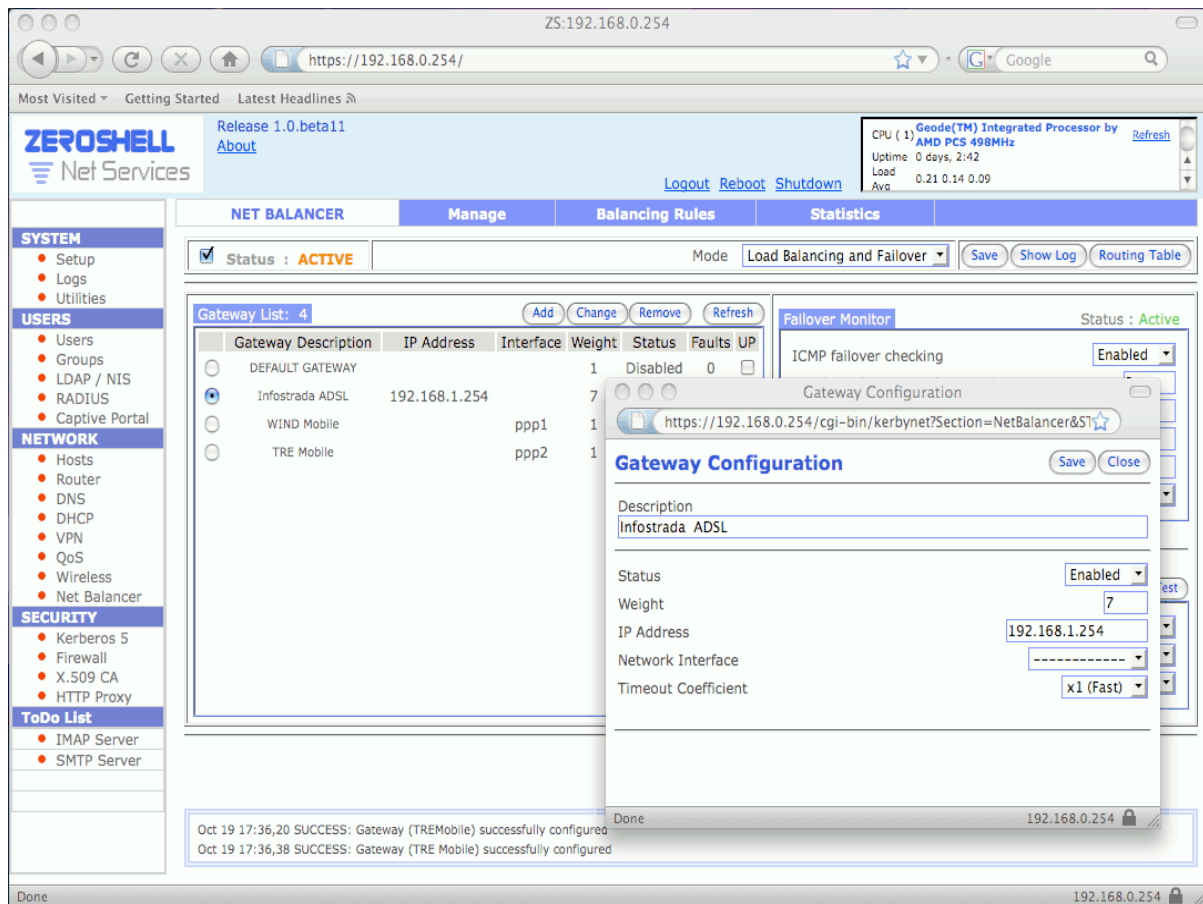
ZS:192.168.0.254

https://192.168.0.254/

Google

Most Visited ▾ Getting Started Latest Headlines

ZEROSHELL Net Services

Release 1.0.beta11
About

Logout Reboot Shutdown

CPU ( 1) Geode(TM) Integrated Processor by AMD PCS 498MHz
Refresh
Uptime 0 days, 2:42
Load Avg 0.21 0.14 0.09

NET BALANCER | Manage | Balancing Rules | Statistics

SYSTEM
Setup
Logs
Utilities
USERS
Users
Groups
LDAP / NIS
RADIUS
Captive Portal
NETWORK
Hosts
Router
DNS
DHCP
VPN
QoS
Wireless
Net Balancer
SECURITY
Kerberos 5
Firewall
X.509 CA
HTTP Proxy
ToDo List
IMAP Server
SMTP Server

Status : ACTIVE

Mode Load Balancing and Failover

Save Show Log Routing Table

Gateway List: 4

Add Change Remove Refresh

| | Gateway Description | IP Address | Interface | Weight | Status | Faults | UP |
|---|---|---|---|---|---|---|---|
| ○ | DEFAULT GATEWAY | | | 1 | Disabled | 0 | ☐ |
| ◉ | Infostrada ADSL | 192.168.1.254 | | 7 | | | |
| ○ | WIND Mobile | | ppp1 | 1 | | | |
| ○ | TRE Mobile | | ppp2 | 1 | | | |

Failover Monitor
Status : Active

ICMP failover checking Enabled

Gateway Configuration

https://192.168.0.254/cgi-bin/kerbynet?Section=NetBalancer&S

Gateway Configuration

Save Close

Description
Infostrada ADSL

Status Enabled
Weight 7
IP Address 192.168.1.254
Network Interface ------------
Timeout Coefficient x1 (Fast)

Done 192.168.0.254

Oct 19 17:36,20 SUCCESS: Gateway (TREMobile) successfully configured
Oct 19 17:36,38 SUCCESS: Gateway (TRE Mobile) successfully configured

Done 192.168.0.254